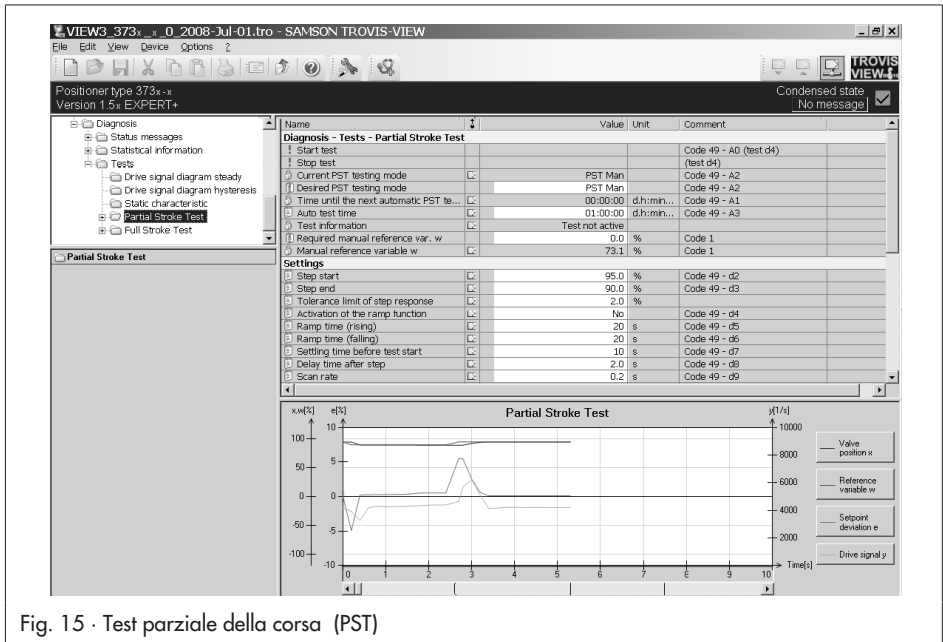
VIEW3_373x_x_0_2008-Jul-01.tro - SAMSON TROVIS-VIEW

File Edit View Device Options ?

TROVIS VIEW

Positioner type 373x-x
Version 1.5x EXPERT+

Condensed state
No message

Diagnosis
Status messages
Statistical information
Tests
Drive signal diagram steady
Drive signal diagram hysteresis
Static characteristic
Partial Stroke Test
Full Stroke Test

Partial Stroke Test

| Name | | Value | Unit | Comment |
|---|---|---|---|---|
| Diagnosis - Tests - Partial Stroke Test | | | | |
| Start test | | | | Code 49 - A0 (test d4) |
| Stop test | | | | (test d4) |
| Current PST testing mode | | PST Man | | Code 49 - A2 |
| Desired PST testing mode | | PST Man | | Code 49 - A2 |
| Time until the next automatic PST te... | | 00:00:00 | d.h:min... | Code 49 - A1 |
| Auto test time | | 01:00:00 | d.h:min... | Code 49 - A3 |
| Test information | | Test not active | | |
| Required manual reference var. w | | 0.0 | % | Code 1 |
| Manual reference variable w | | 73.1 | % | Code 1 |
| Settings | | | | |
| Step start | | 95.0 | % | Code 49 - d2 |
| Step end | | 90.0 | % | Code 49 - d3 |
| Tolerance limit of step response | | 2.0 | % | |
| Activation of the ramp function | | No | | Code 49 - d4 |
| Ramp time (rising) | | 20 | s | Code 49 - d5 |
| Ramp time (falling) | | 20 | s | Code 49 - d6 |
| Settling time before test start | | 10 | s | Code 49 - d7 |
| Delay time after step | | 2.0 | s | Code 49 - d8 |
| Scan rate | | 0.2 | s | Code 49 - d9 |

x,w[%] e[%] Partial Stroke Test y[1/s]
100 50 0 -50 -100
10 5 0 -5 -10
10000 8000 6000 4000 2000
0 1 2 3 4 5 6 7 8 9 10 Time[s]

Valve position x
Reference variable w
Setpoint deviation e
Drive signal y

Fig. 15 · Test parziale della corsa (PST)